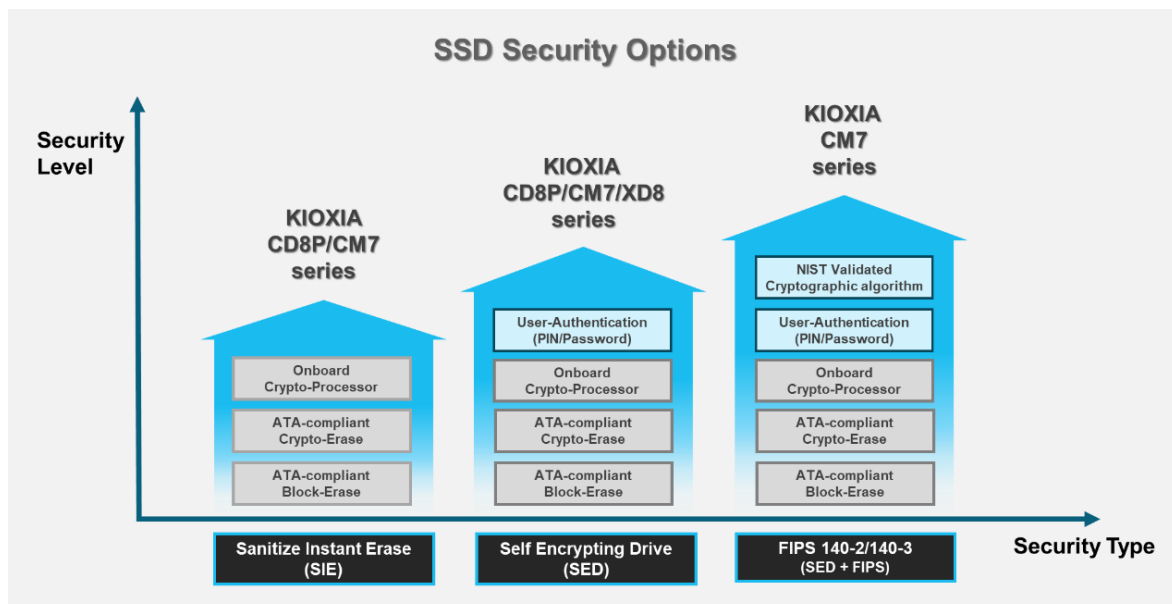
SSD Security Options

Security Level

KIOXIA CD8P/CM7 series

Onboard Crypto-Processor

ATA-compliant Crypto-Erase

ATA-compliant Block-Erase

KIOXIA CD8P/CM7/XD8 series

User-Authentication (PIN/Password)

Onboard Crypto-Processor

ATA-compliant Crypto-Erase

ATA-compliant Block-Erase

KIOXIA CM7 series

NIST Validated Cryptographic algorithm

User-Authentication (PIN/Password)

Onboard Crypto-Processor

ATA-compliant Crypto-Erase

ATA-compliant Block-Erase

Sanitize Instant Erase (SIE)

Self Encrypting Drive (SED)

FIPS 140-2/140-3 (SED + FIPS)

Security Type